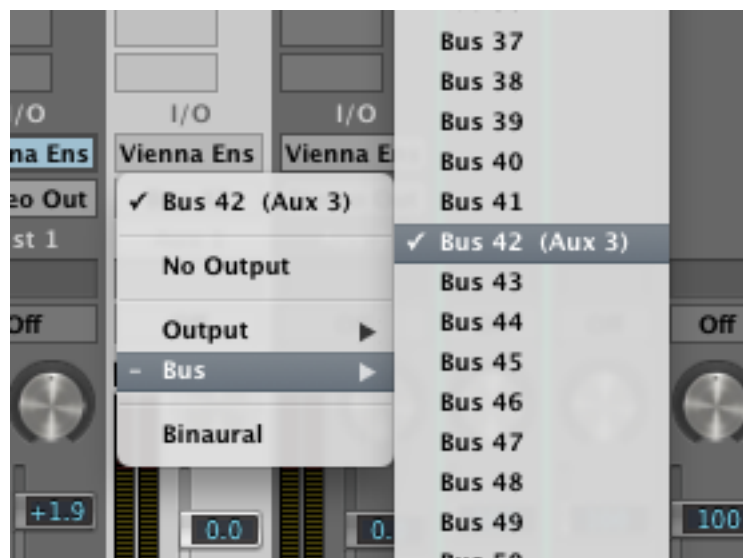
/O
na Ens
eo Out
st 1
Off
+1.9

I/O
Vienna Ens

I/O
Vienna E

✓ Bus 42 (Aux 3)
No Output
Output ▶
– Bus ▶
Binaural

0.0
0.

Bus 37
Bus 38
Bus 39
Bus 40
Bus 41
✓ Bus 42 (Aux 3)
Bus 43
Bus 44
Bus 45
Bus 46
Bus 47
Bus 48
Bus 49
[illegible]

Off
100